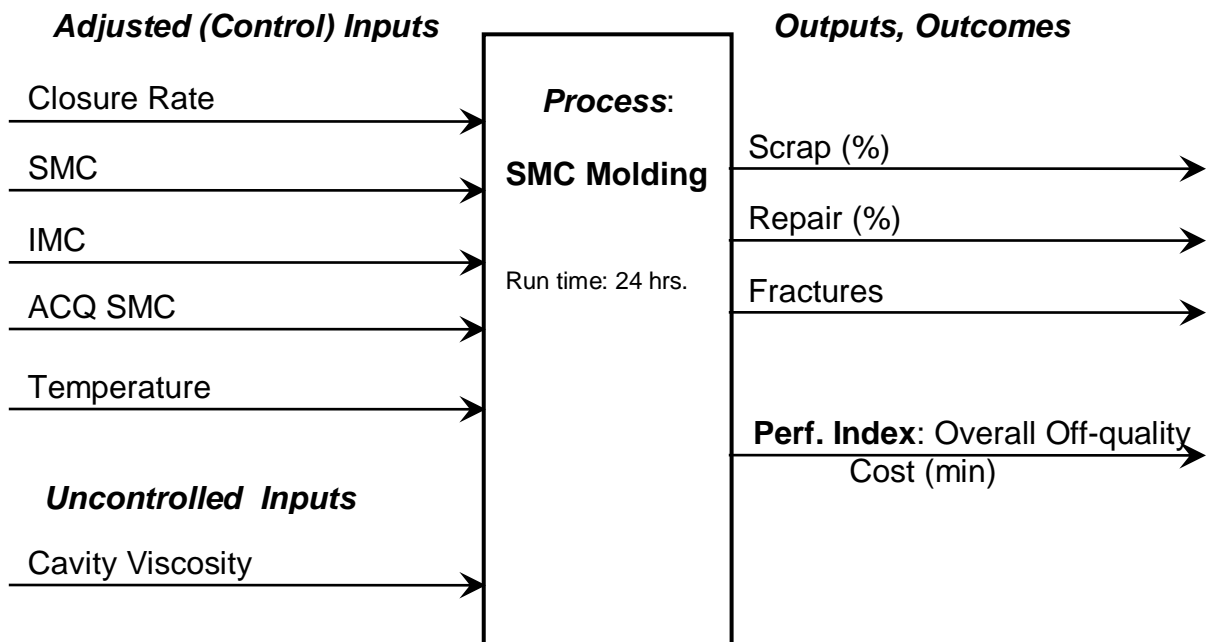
Adjusted (Control) Inputs

Closure Rate

SMC

IMC

ACQ SMC

Temperature

Uncontrolled Inputs

Cavity Viscosity

Process:

SMC Molding

Run time: 24 hrs.

Outputs, Outcomes

Scrap (%)

Repair (%)

Fractures

Perf. Index: Overall Off-quality Cost (min)